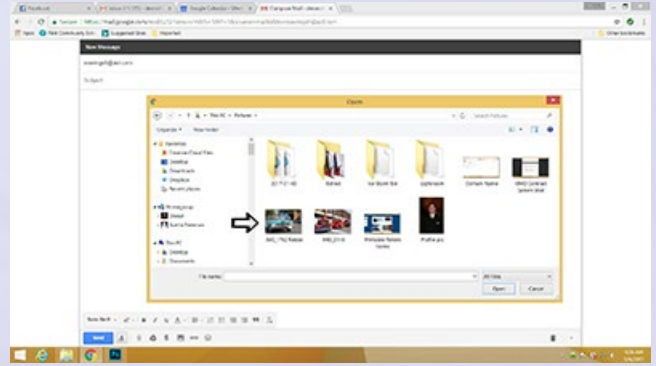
Facebook
Inbox
Google Calendar
Compose Mail

Secure https://mail.google.com/mail/u/0/

Apps
Suggested Sites
Imported
Other bookmarks

New Message

Subject

Open

This PC > Pictures

Search Pictures

Organize
New folder

Favorites
Desktop
Downloads
Dropbox
Recent places

Homegroup

This PC
Desktop
Documents

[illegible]
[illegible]
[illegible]
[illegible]
Contacts Name
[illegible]
IMG_1762 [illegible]
IMG_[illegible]
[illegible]
Profile pic

File name:

All Files

Open
Cancel

Sans Serif

Send